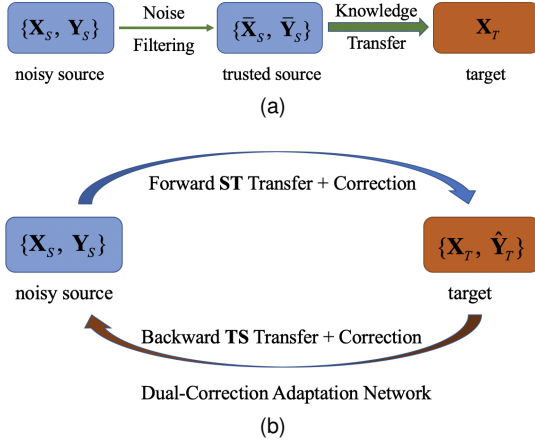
$\{\mathbf{X}_S, \mathbf{Y}_S\}$

Noise Filtering

$\{\bar{\mathbf{X}}_S, \bar{\mathbf{Y}}_S\}$

Knowledge Transfer

$\mathbf{X}_T$

noisy source

trusted source

target

(a)

Forward **ST** Transfer + Correction

$\{\mathbf{X}_S, \mathbf{Y}_S\}$

$\{\mathbf{X}_T, \hat{\mathbf{Y}}_T\}$

noisy source

target

Backward **TS** Transfer + Correction

Dual-Correction Adaptation Network

(b)